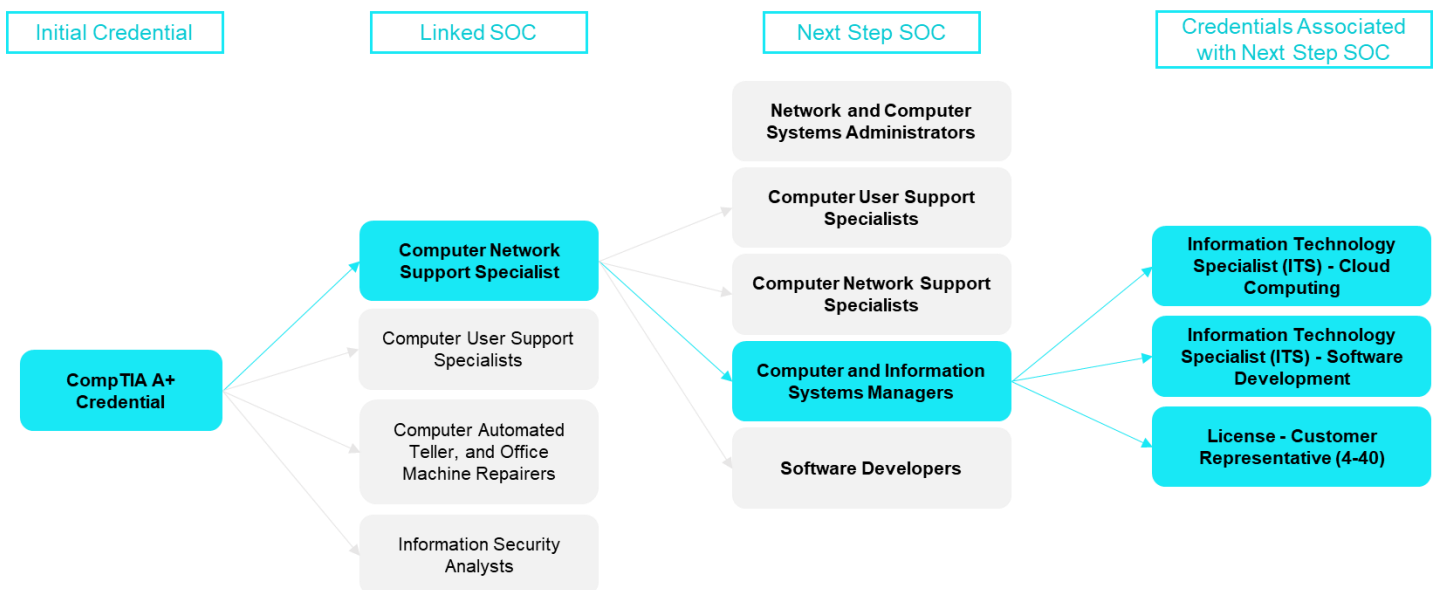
Initial Credential

Linked SOC

Next Step SOC

Credentials Associated with Next Step SOC

Network and Computer Systems Administrators

Computer User Support Specialists

Computer Network Support Specialist

Computer Network Support Specialists

Information Technology Specialist (ITS) - Cloud Computing

Computer User Support Specialists

Information Technology Specialist (ITS) - Software Development

CompTIA A+ Credential

Computer and Information Systems Managers

Computer Automated Teller, and Office Machine Repairers

License - Customer Representative (4-40)

Software Developers

Information Security Analysts